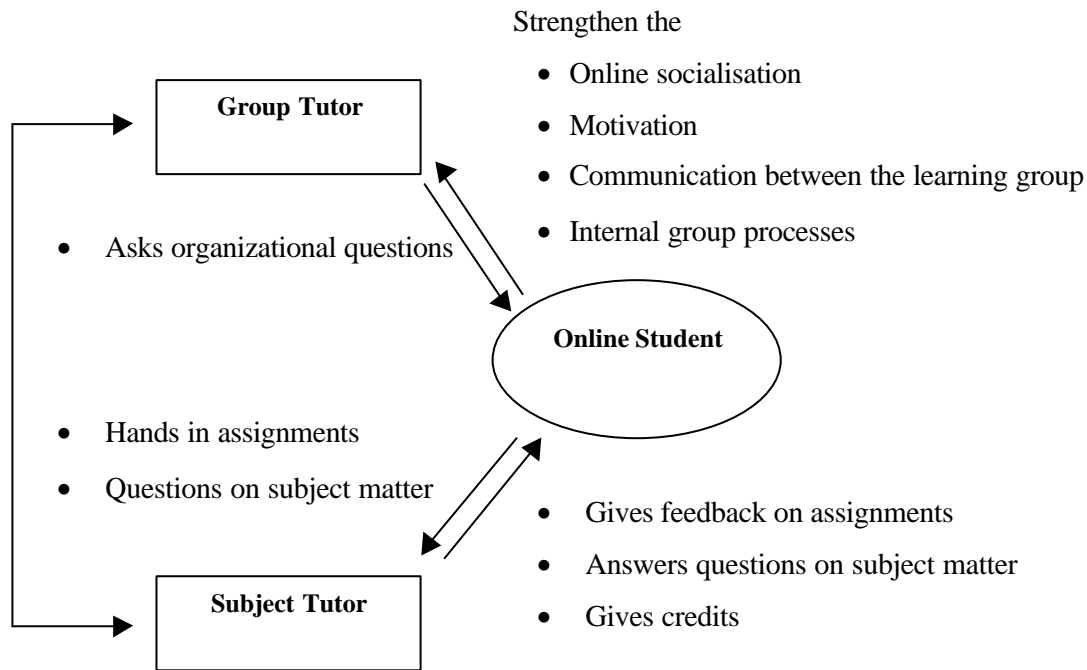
Strengthen the

- Online socialisation
- Motivation
- Communication between the learning group
- Internal group processes

Group Tutor

- Asks organizational questions

Online Student

- Hands in assignments
- Questions on subject matter

- Gives feedback on assignments
- Answers questions on subject matter
- Gives credits

Subject Tutor